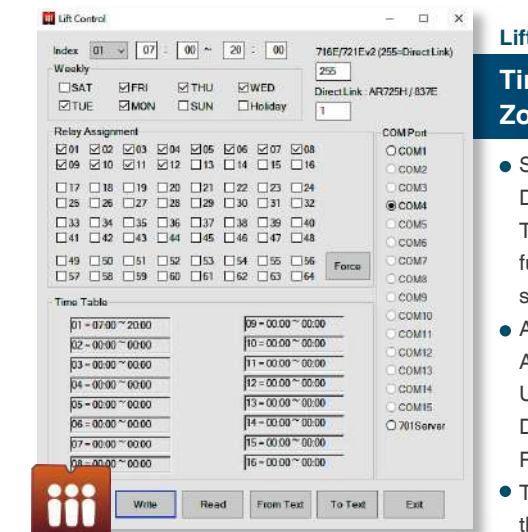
Lift Control

Index 01 07 : 00 ~ 20 : 00

716E/721Ev2 (255=Direct Link)
255
Direct Link : AR725H / 837E
1

Weekly
SAT FRI THU WED
TUE MON SUN Holiday

Relay Assignment
01 02 03 04 05 06 07 08
09 10 11 12 13 14 15 16
17 18 19 20 21 22 23 24
25 26 27 28 29 30 31 32
33 34 35 36 37 38 39 40
41 42 43 44 45 46 47 48
49 50 51 52 53 54 55 56
57 58 59 60 61 62 63 64
Force

COM Port
COM1
COM2
COM3
COM4
COM5
COM6
COM7
COM8
COM9
COM10
COM11
COM12
COM13
COM14
COM15
701Server

Time Table
01 = 07:00 ~ 20:00
02 = 00:00 ~ 00:00
03 = 00:00 ~ 00:00
04 = 00:00 ~ 00:00
05 = 00:00 ~ 00:00
06 = 00:00 ~ 00:00
07 = 00:00 ~ 00:00
08 = 00:00 ~ 00:00
09 = 00:00 ~ 00:00
10 = 00:00 ~ 00:00
11 = 00:00 ~ 00:00
12 = 00:00 ~ 00:00
13 = 00:00 ~ 00:00
14 = 00:00 ~ 00:00
15 = 00:00 ~ 00:00
16 = 00:00 ~ 00:00

Write Read From Text To Text Exit

Lif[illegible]
Ti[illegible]
Zo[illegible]
S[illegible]
D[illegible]
T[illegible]
f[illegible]
s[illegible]
A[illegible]
A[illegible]
U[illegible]
D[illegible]
F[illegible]
T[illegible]
t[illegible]